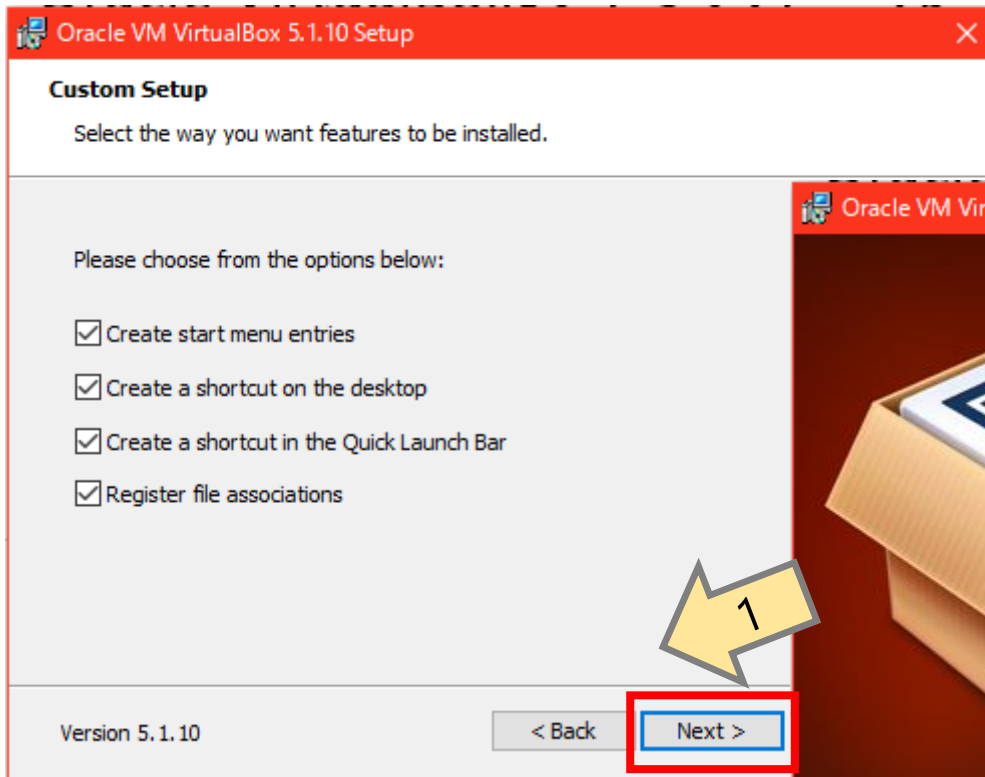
Oracle VM VirtualBox 5.1.10 Setup

Custom Setup

Select the way you want features to be installed.

Oracle VM Vir

Please choose from the options below:

Create start menu entries

Create a shortcut on the desktop

Create a shortcut in the Quick Launch Bar

Register file associations

1

Version 5.1.10

< Back

Next >